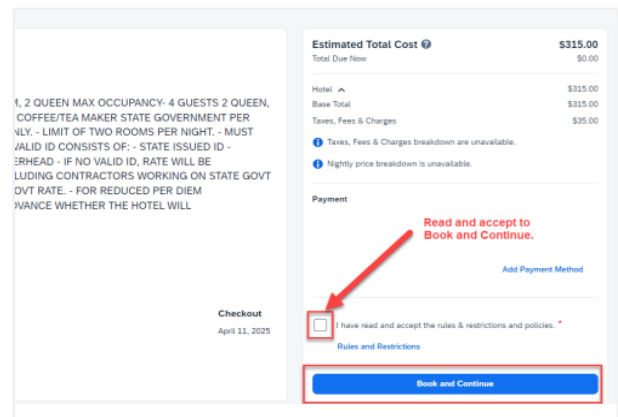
M, 2 QUEEN MAX OCCUPANCY- 4 GUESTS 2 QUEEN, COFFEE/TEA MAKER STATE GOVERNMENT PER NLY. - LIMIT OF TWO ROOMS PER NIGHT. - MUST VALID ID CONSISTS OF: - STATE ISSUED ID - ERHEAD - IF NO VALID ID, RATE WILL BE LUDING CONTRACTORS WORKING ON STATE GOVT OVT RATE. - FOR REDUCED PER DIEM OVANCE WHETHER THE HOTEL WILL

Checkout
April 11, 2025

Estimated Total Cost
$315.00
Total Due Now
$0.00

Hotel
$315.00
Base Total
$315.00
Taxes, Fees & Charges
$35.00

Taxes, Fees & Charges breakdown are unavailable.

Nightly price breakdown is unavailable.

Payment

Read and accept to Book and Continue.

Add Payment Method

I have read and accept the rules & restrictions and policies. *

Rules and Restrictions

Book and Continue